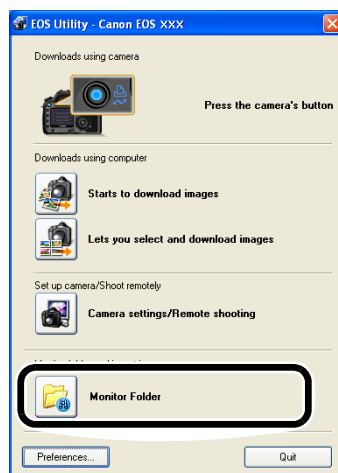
EOS Utility - Canon EOS XXX

Downloads using camera

Press the camera's button

Downloads using computer

Starts to download images

Lets you select and download images

Set up camera/Shoot remotely

Camera settings/Remote shooting

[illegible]

Monitor Folder

Preferences...

Quit